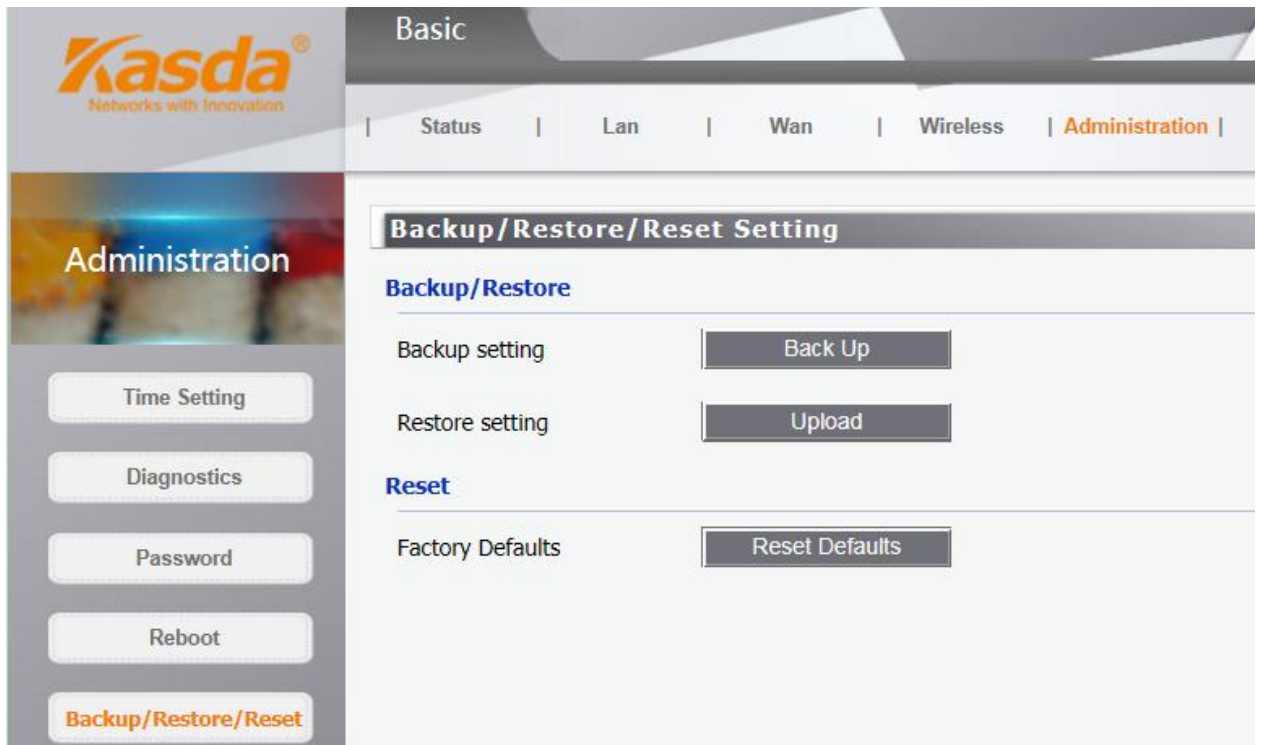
Kasda®
Networks with Innovation

Basic

| Status | Lan | Wan | Wireless | Administration |

Administration

Time Setting

Diagnostics

Password

Reboot

Backup/Restore/Reset

Backup/Restore/Reset Setting

Backup/Restore

Backup setting Back Up

Restore setting Upload

Reset

Factory Defaults Reset Defaults